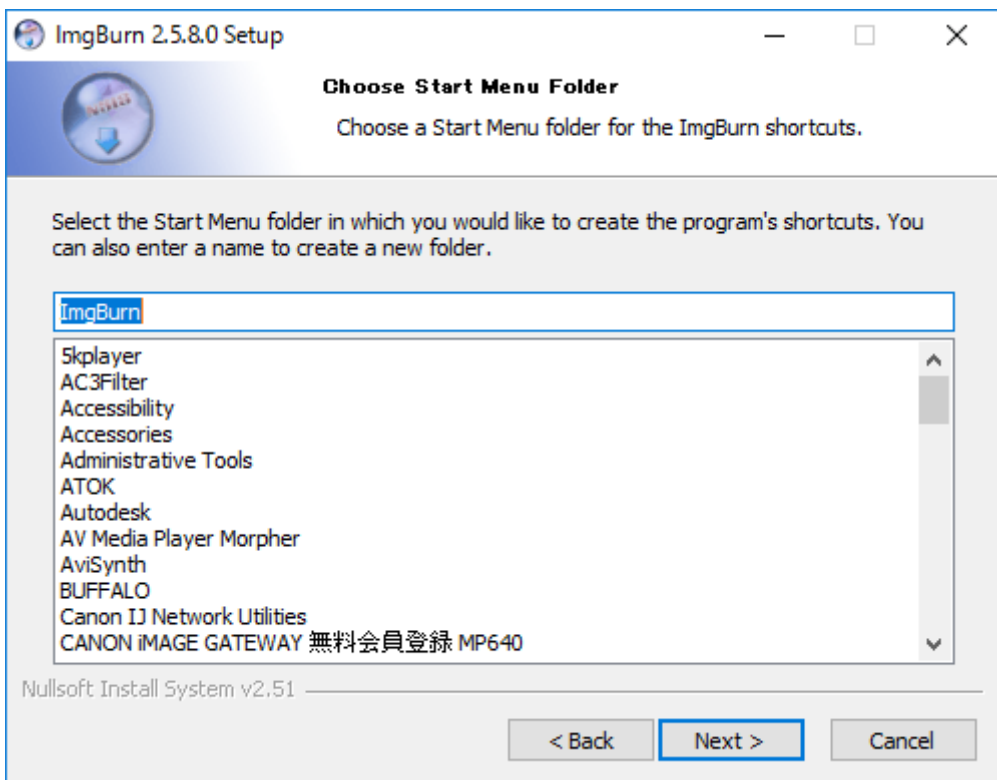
ImgBurn 2.5.8.0 Setup

Choose Start Menu Folder

Choose a Start Menu folder for the ImgBurn shortcuts.

Select the Start Menu folder in which you would like to create the program's shortcuts. You can also enter a name to create a new folder.

ImgBurn

5kplayer
AC3Filter
Accessibility
Accessories
Administrative Tools
ATOK
Autodesk
AV Media Player Morpher
AviSynth
BUFFALO
Canon IJ Network Utilities
CANON iMAGE GATEWAY 無料会員登録 MP640

Nullsoft Install System v2.51

< Back
Next >
Cancel